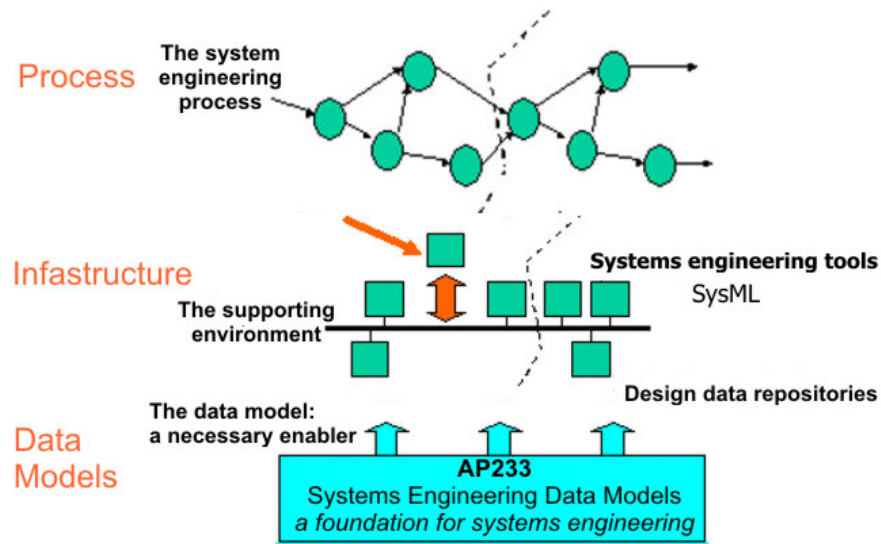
Process

The system engineering process

Infastructure

Systems engineering tools

SysML

The supporting environment

Design data repositories

Data Models

The data model: a necessary enabler

AP233
Systems Engineering Data Models
*a foundation for systems engineering*